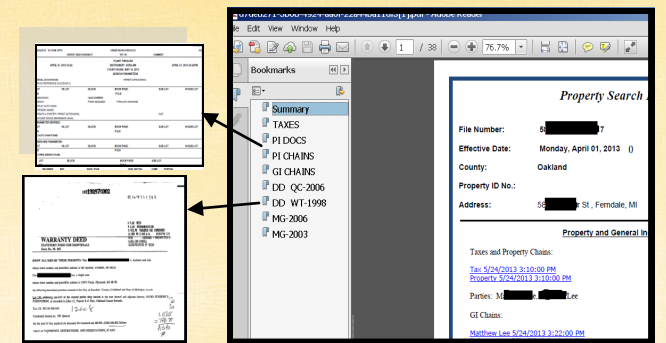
07de0271-3b00-4924-8a0f-2284ba1fc8f5[1].pdf - Adobe Reader

Edit View Window Help

1 / 38

76.7%

Bookmarks

Summary
TAXES
PI DOCS
PI CHAINS
GI CHAINS
DD QC-2006
DD WT-1998
MG-2006
MG-2003

Property Search

File Number: 5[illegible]7

Effective Date: Monday, April 01, 2013 ()

County: Oakland

Property ID No.:

Address: 56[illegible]r St , Ferndale, MI

Property and General In

Taxes and Property Chains:

Tax 5/24/2013 3:10:00 PM
Property 5/24/2013 3:10:00 PM

Parties: M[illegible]e, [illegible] Lee

GI Chains:

Matthew Lee 5/24/2013 3:22:00 PM

WARRANTY DEED